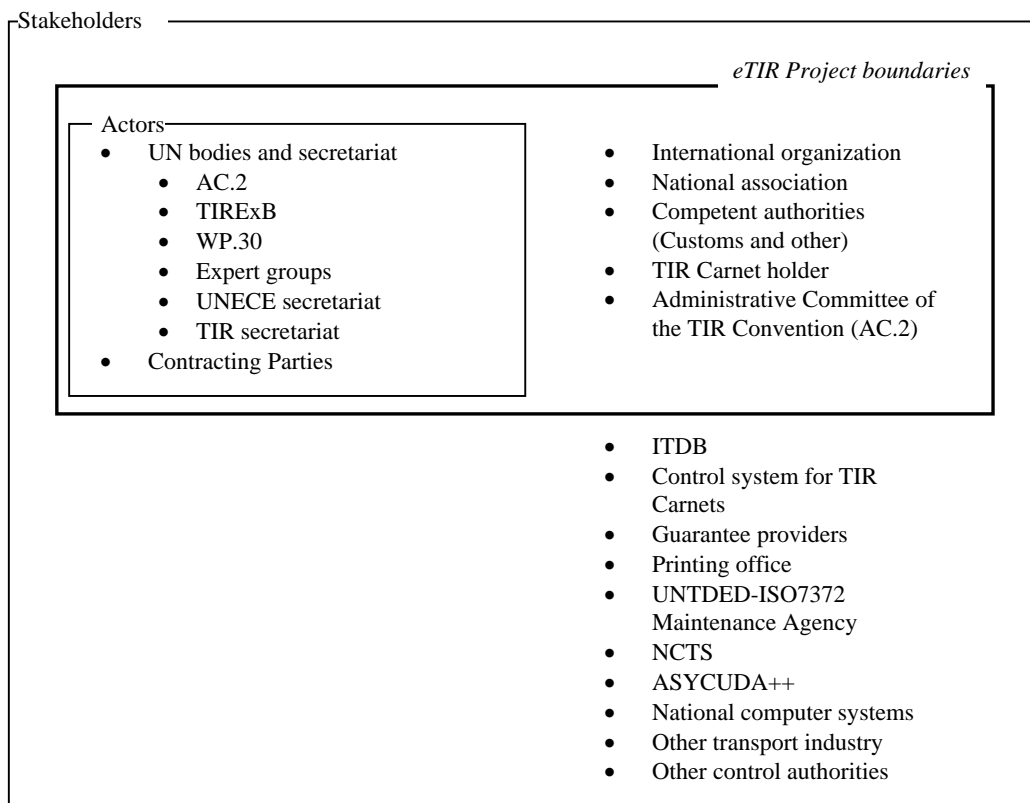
Stakeholders

eTIR Project boundaries

Actors
- UN bodies and secretariat
  - AC.2
  - TIRExB
  - WP.30
  - Expert groups
  - UNECE secretariat
  - TIR secretariat
- Contracting Parties

- International organization
- National association
- Competent authorities (Customs and other)
- TIR Carnet holder
- Administrative Committee of the TIR Convention (AC.2)

- ITDB
- Control system for TIR Carnets
- Guarantee providers
- Printing office
- UNTDED-ISO7372 Maintenance Agency
- NCTS
- ASYCUDA++
- National computer systems
- Other transport industry
- Other control authorities